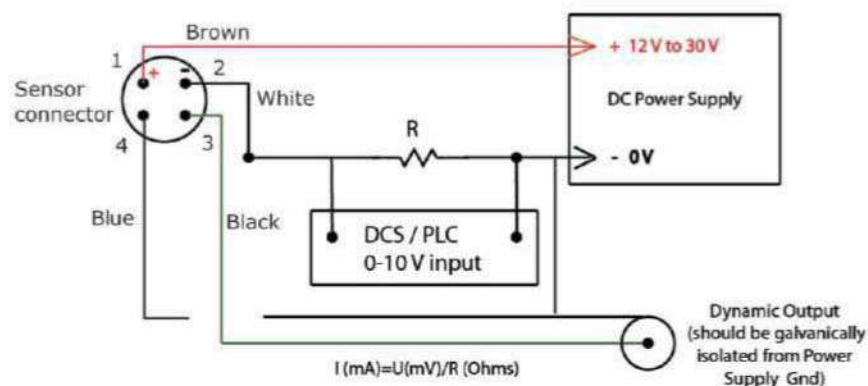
Brown
1
+
-
2
Sensor connector
White
4
3
R
+ 12V to 30V
DC Power Supply
- 0V
Blue
Black
DCS / PLC
0-10 V input
Dynamic Output (should be galvanically isolated from Power Supply Gnd)
I (mA)=U(mV)/R (Ohms)